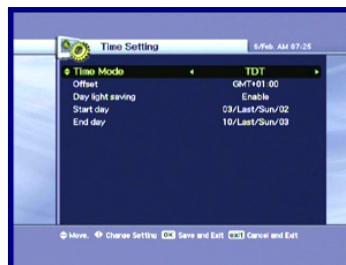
Time Setting
6/Feb. AM 07:25

| Time Mode | TDT |
|---|---|
| Offset | GMT+01:00 |
| Day light saving | Enable |
| Start day | 03/Last/Sun/02 |
| End day | 10/Last/Sun/03 |

Move. Change Setting OK Save and Exit exit Cancel and Exit